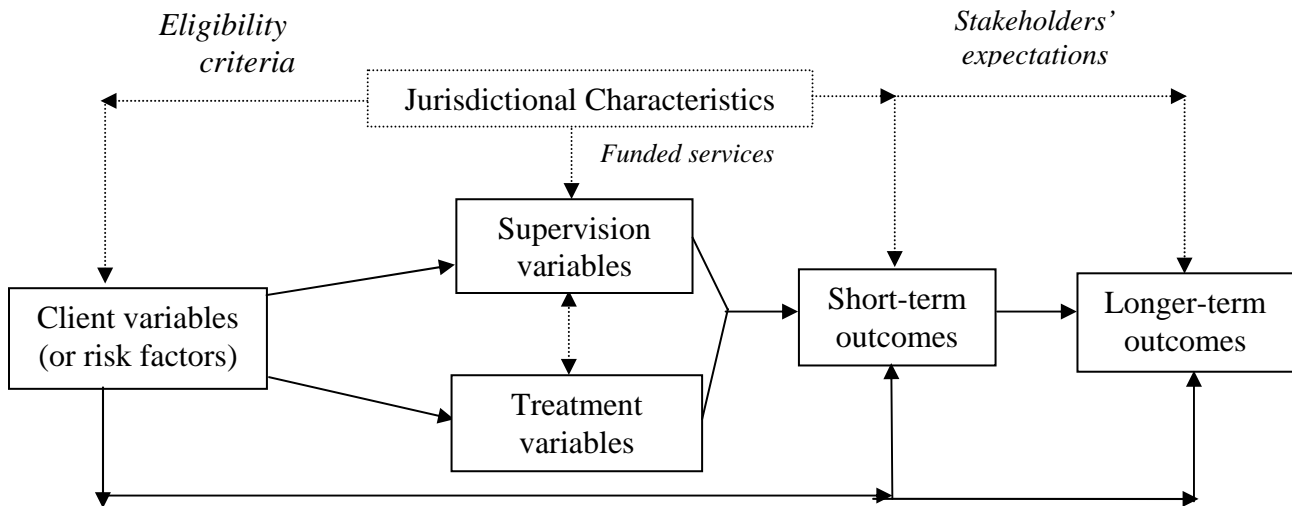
Eligibility criteria

Stakeholders' expectations

Jurisdictional Characteristics

Funded services

Supervision variables

Client variables (or risk factors)

Short-term outcomes

Longer-term outcomes

Treatment variables